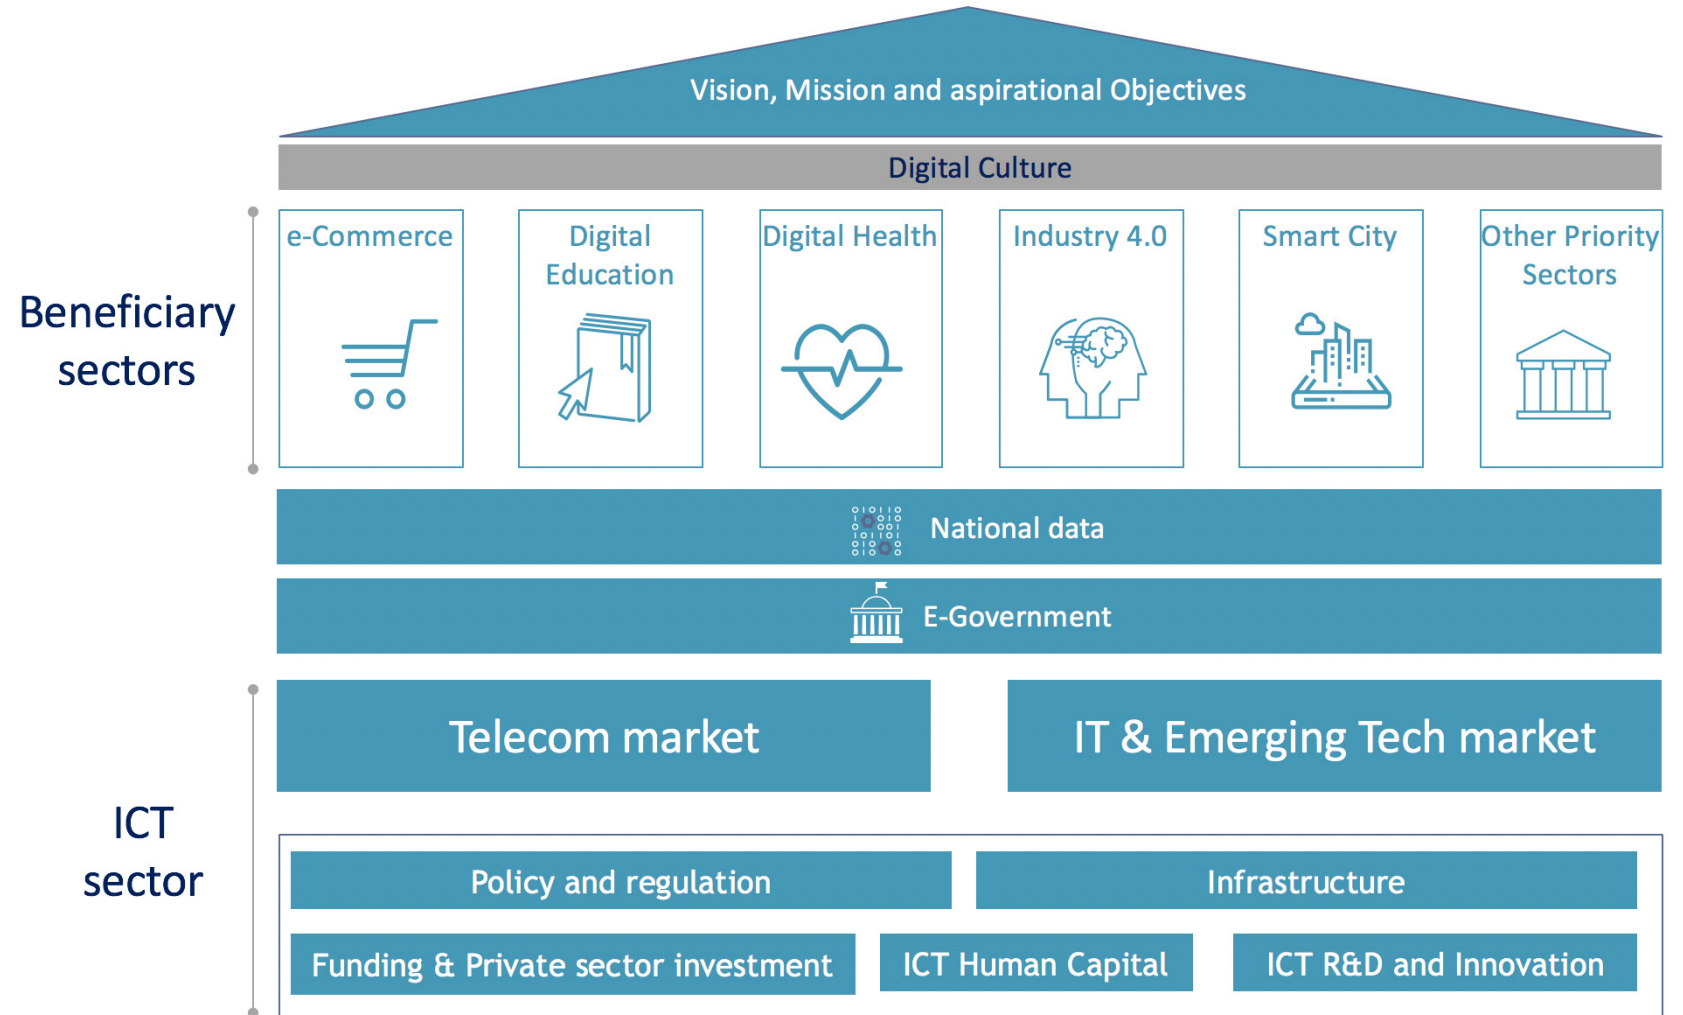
Vision, Mission and aspirational Objectives

Digital Culture

Beneficiary sectors

e-Commerce

Digital Education

Digital Health

Industry 4.0

Smart City

Other Priority Sectors

National data

E-Government

ICT sector

Telecom market

IT & Emerging Tech market

Policy and regulation

Infrastructure

Funding & Private sector investment

ICT Human Capital

ICT R&D and Innovation